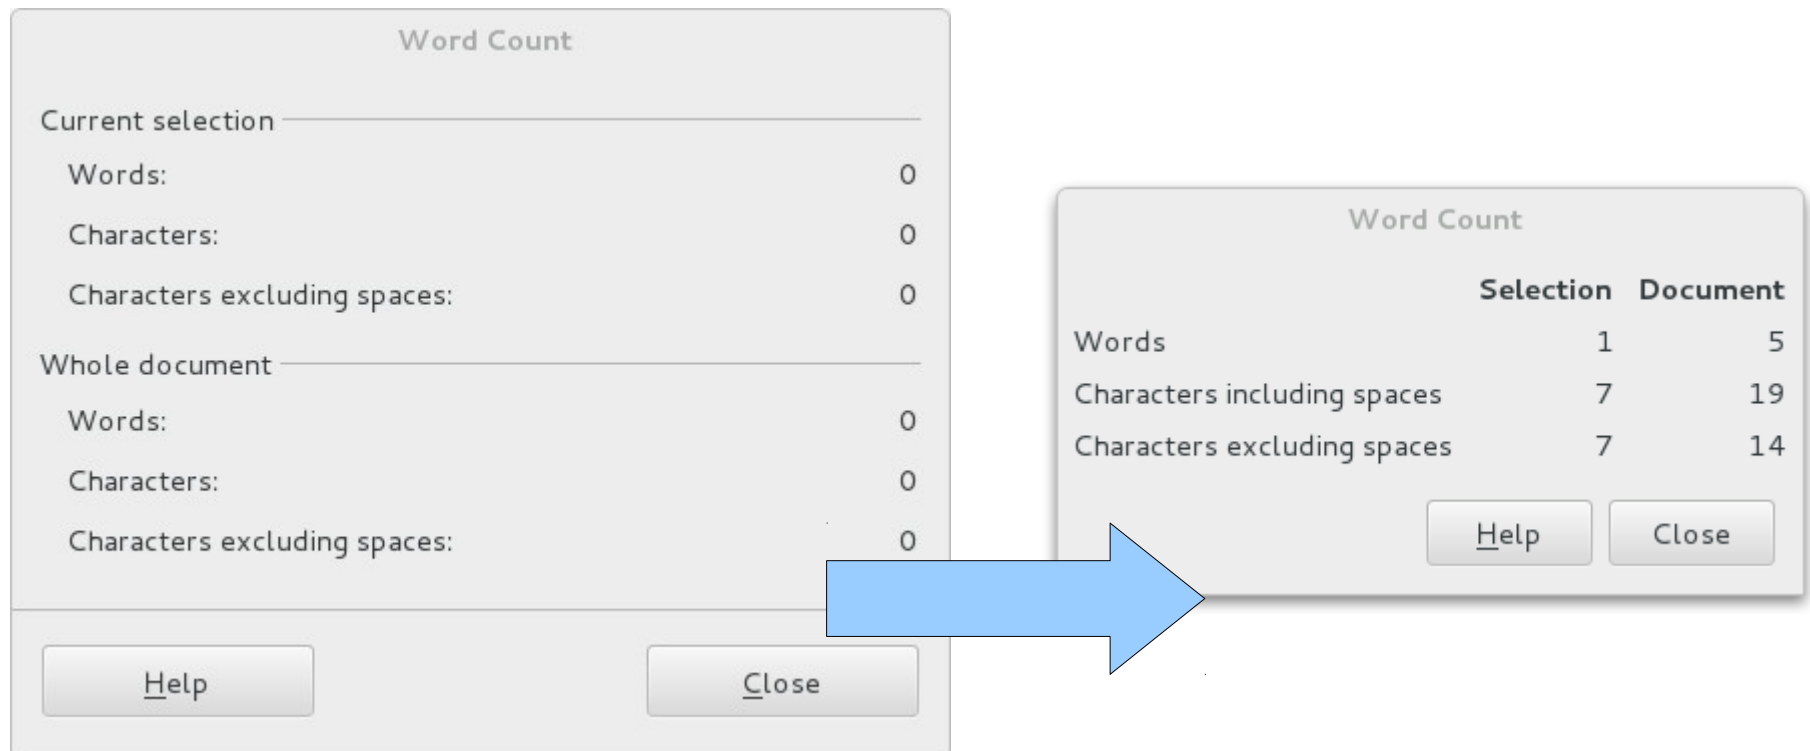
Word Count

Current selection

Words: 0

Characters: 0

Characters excluding spaces: 0

Whole document

Words: 0

Characters: 0

Characters excluding spaces: 0

Help

Close

Word Count

| | Selection | Document |
|---|---|---|
| Words | 1 | 5 |
| Characters including spaces | 7 | 19 |
| Characters excluding spaces | 7 | 14 |

Help

Close